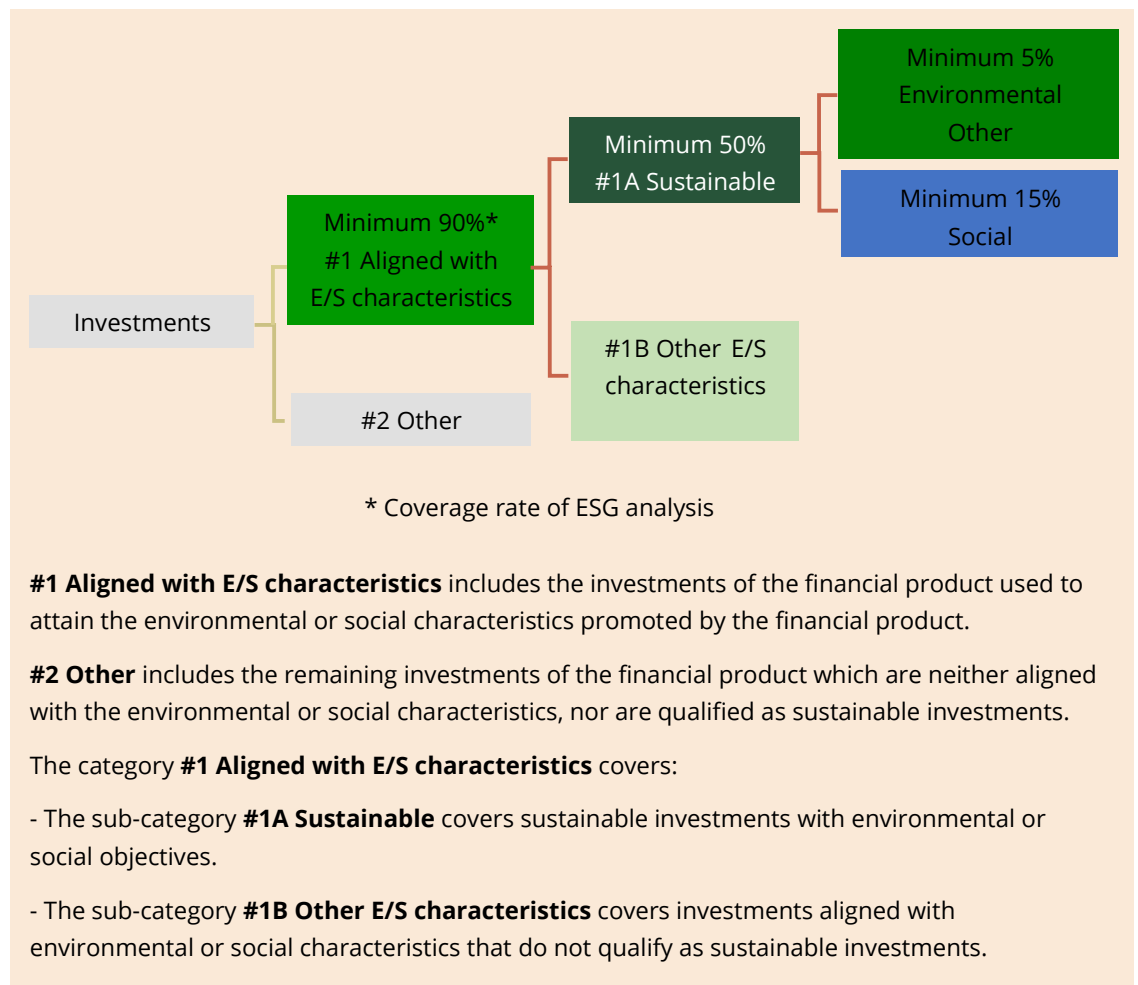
Investments

Minimum 90%*
#1 Aligned with E/S characteristics

#2 Other

Minimum 50%
#1A Sustainable

#1B Other E/S characteristics

Minimum 5%
Environmental Other

Minimum 15%
Social

* Coverage rate of ESG analysis

**#1 Aligned with E/S characteristics** includes the investments of the financial product used to attain the environmental or social characteristics promoted by the financial product.

**#2 Other** includes the remaining investments of the financial product which are neither aligned with the environmental or social characteristics, nor are qualified as sustainable investments.

The category **#1 Aligned with E/S characteristics** covers:

- The sub-category **#1A Sustainable** covers sustainable investments with environmental or social objectives.

- The sub-category **#1B Other E/S characteristics** covers investments aligned with environmental or social characteristics that do not qualify as sustainable investments.